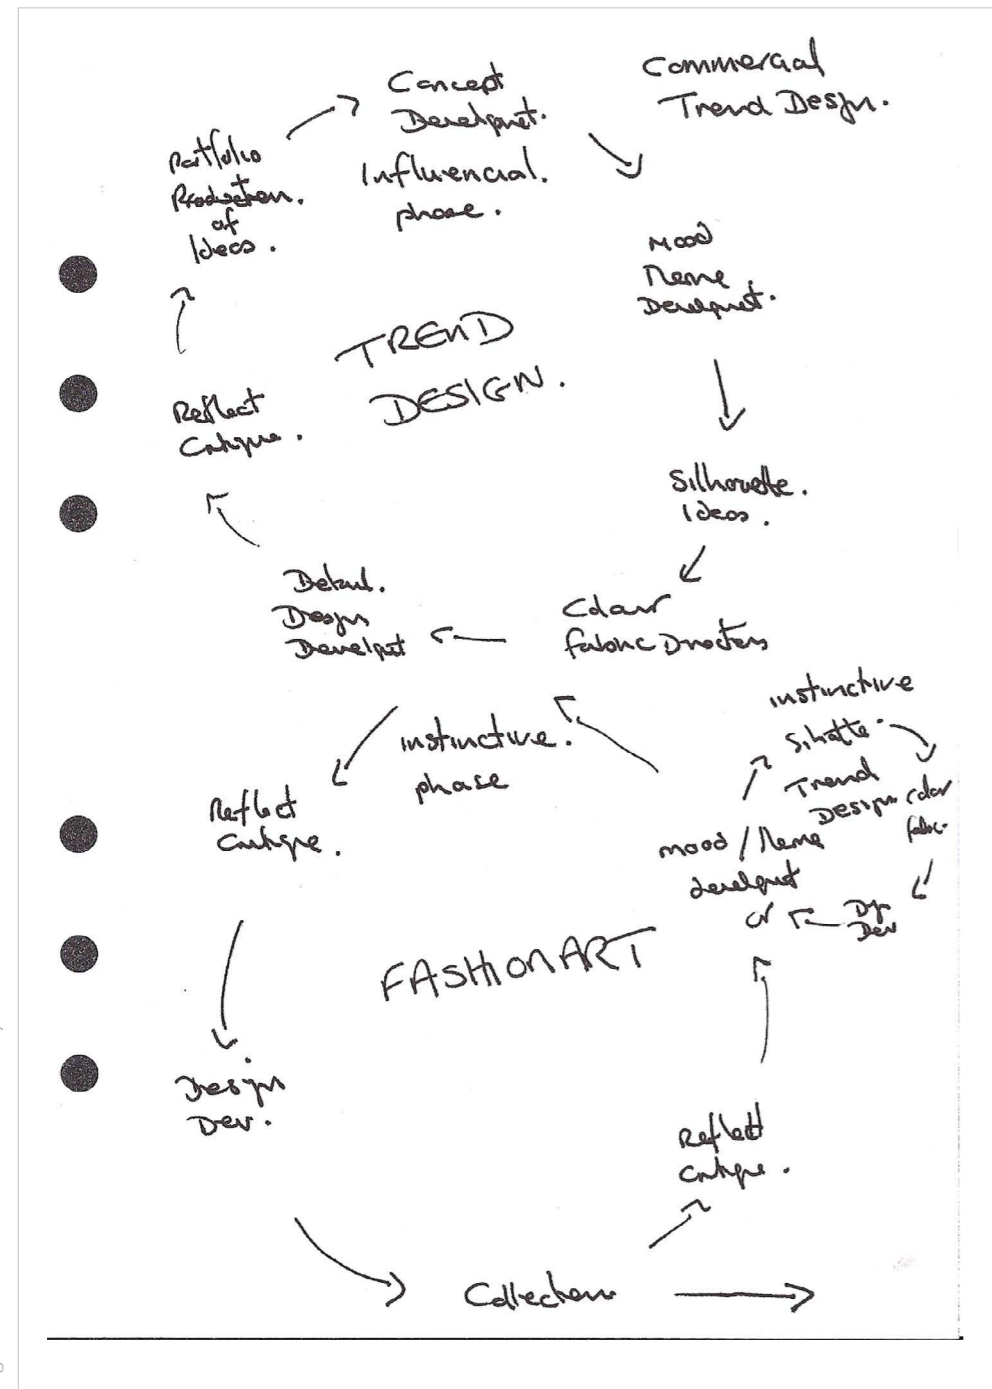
Concept Develpmt. Influencial. phase.

Commercial Trend Design.

Portfolio Production. of Ideas.

Mood Theme Develpmt.

TREND DESIGN.

Reflect Critique.

Silhouette. Ideas.

Detail. Design Develpmt

Colour fabric Direction

instinctive. phase

instinctive Silhouette. Trend Design colour fabric

Reflect Critique.

mood / theme develpmt or Dgn Dev

FASHIONART

Design Dev.

Reflect Critique.

Collections